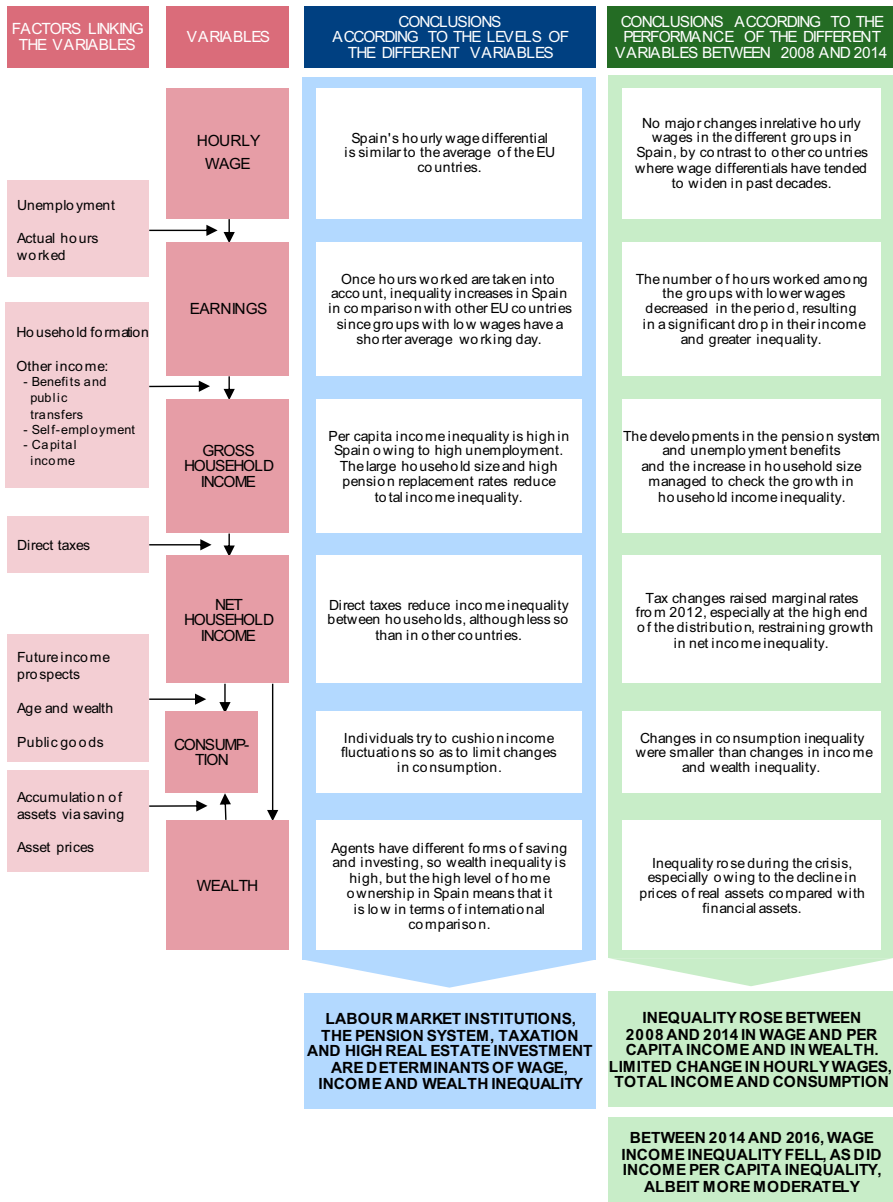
FACTORS LINKING THE VARIABLES

VARIABLES

CONCLUSIONS ACCORDING TO THE LEVELS OF THE DIFFERENT VARIABLES

CONCLUSIONS ACCORDING TO THE PERFORMANCE OF THE DIFFERENT VARIABLES BETWEEN 2008 AND 2014

HOURLY WAGE

Spain's hourly wage differential is similar to the average of the EU countries.

No major changes inrelative hourly wages in the different groups in Spain, by contrast to other countries where wage differentials have tended to widen in past decades.

Unemployment

Actual hours worked

EARNINGS

Once hours worked are taken into account, inequality increases in Spain in comparison with other EU countries since groups with low wages have a shorter average working day.

The number of hours worked among the groups with lower wages decreased in the period, resulting in a significant drop in their income and greater inequality.

Household formation

Other income:
- Benefits and public transfers
- Self-employment
- Capital income

GROSS HOUSEHOLD INCOME

Per capita income inequality is high in Spain owing to high unemployment. The large household size and high pension replacement rates reduce total income inequality.

The developments in the pension system and unemployment benefits and the increase in household size managed to check the growth in household income inequality.

Direct taxes

NET HOUSEHOLD INCOME

Direct taxes reduce income inequality between households, although less so than in other countries.

Tax changes raised marginal rates from 2012, especially at the high end of the distribution, restraining growth in net income inequality.

Future income prospects

Age and wealth

Public goods

CONSUMPTION

Individuals try to cushion income fluctuations so as to limit changes in consumption.

Changes in consumption inequality were smaller than changes in income and wealth inequality.

Accumulation of assets via saving

Asset prices

WEALTH

Agents have different forms of saving and investing, so wealth inequality is high, but the high level of home ownership in Spain means that it is low in terms of international comparison.

Inequality rose during the crisis, especially owing to the decline in prices of real assets compared with financial assets.

LABOUR MARKET INSTITUTIONS, THE PENSION SYSTEM, TAXATION AND HIGH REAL ESTATE INVESTMENT ARE DETERMINANTS OF WAGE, INCOME AND WEALTH INEQUALITY

INEQUALITY ROSE BETWEEN 2008 AND 2014 IN WAGE AND PER CAPITA INCOME AND IN WEALTH. LIMITED CHANGE IN HOURLY WAGES, TOTAL INCOME AND CONSUMPTION

BETWEEN 2014 AND 2016, WAGE INCOME INEQUALITY FELL, AS DID INCOME PER CAPITA INEQUALITY, ALBEIT MORE MODERATELY